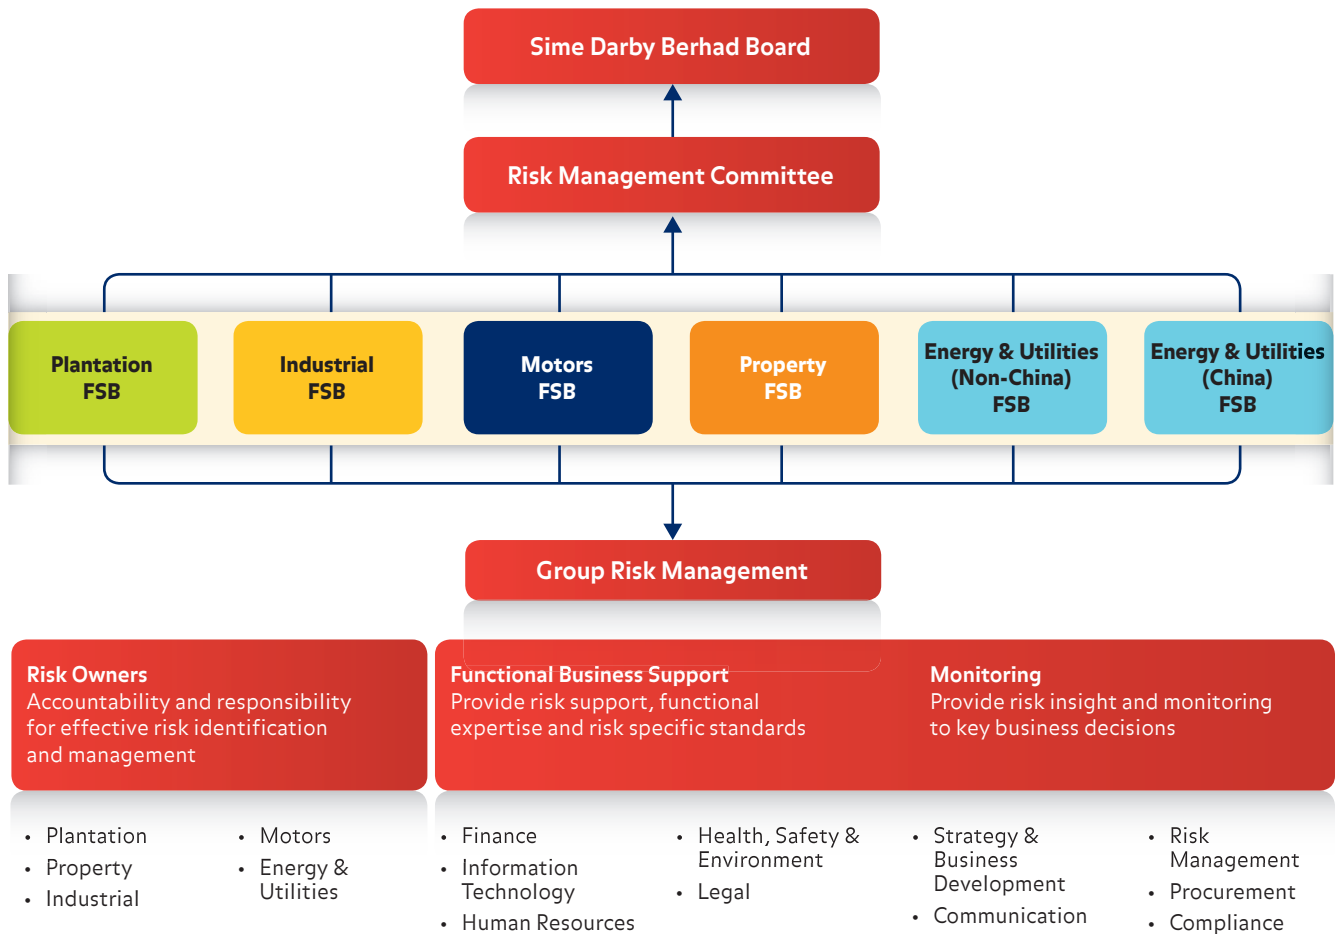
Sime Darby Berhad Board

Risk Management Committee

Plantation FSB

Industrial FSB

Motors FSB

Property FSB

Energy & Utilities (Non-China) FSB

Energy & Utilities (China) FSB

Group Risk Management

Risk Owners
Accountability and responsibility for effective risk identification and management

Functional Business Support
Provide risk support, functional expertise and risk specific standards

Monitoring
Provide risk insight and monitoring to key business decisions

- Plantation
- Property
- Industrial

- Motors
- Energy & Utilities

- Finance
- Information Technology
- Human Resources

- Health, Safety & Environment
- Legal

- Strategy & Business Development
- Communication

- Risk Management
- Procurement
- Compliance